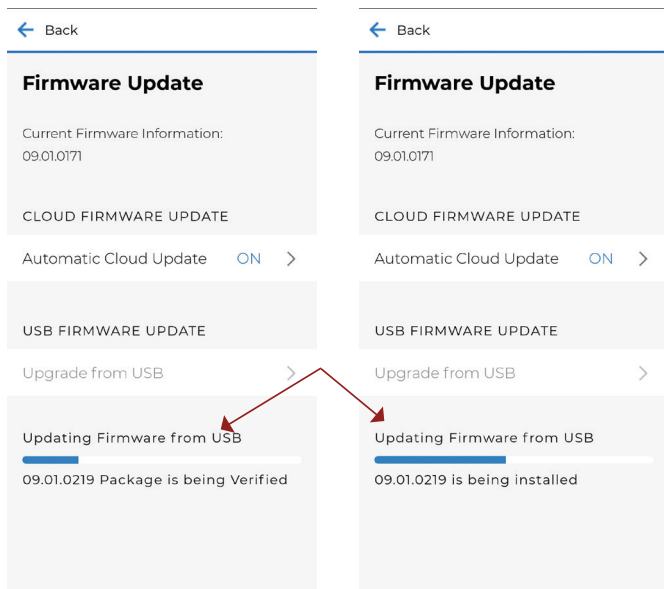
Back

Firmware Update

Current Firmware Information:
09.01.0171

CLOUD FIRMWARE UPDATE

Automatic Cloud Update ON

USB FIRMWARE UPDATE

Upgrade from USB

Updating Firmware from USB

09.01.0219 Package is being Verified

Back

Firmware Update

Current Firmware Information:
09.01.0171

CLOUD FIRMWARE UPDATE

Automatic Cloud Update ON

USB FIRMWARE UPDATE

Upgrade from USB

Updating Firmware from USB

09.01.0219 is being installed